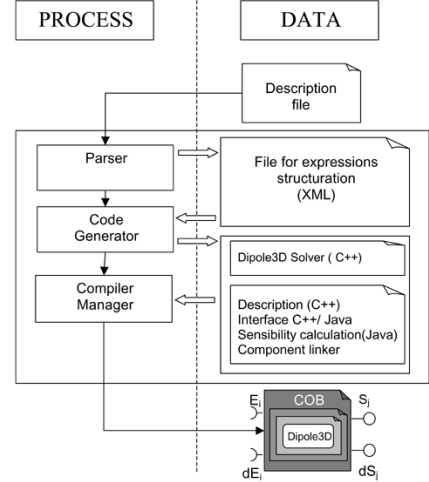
PROCESS

DATA

Description file

Parser

File for expressions structuration (XML)

Code Generator

Dipole3D Solver ( C++)

Compiler Manager

Description (C++)
Interface C++/ Java
Sensibility calculation(Java)
Component linker

$E_i$

COB

$S_j$

Dipole3D

$dE_i$

$dS_j$